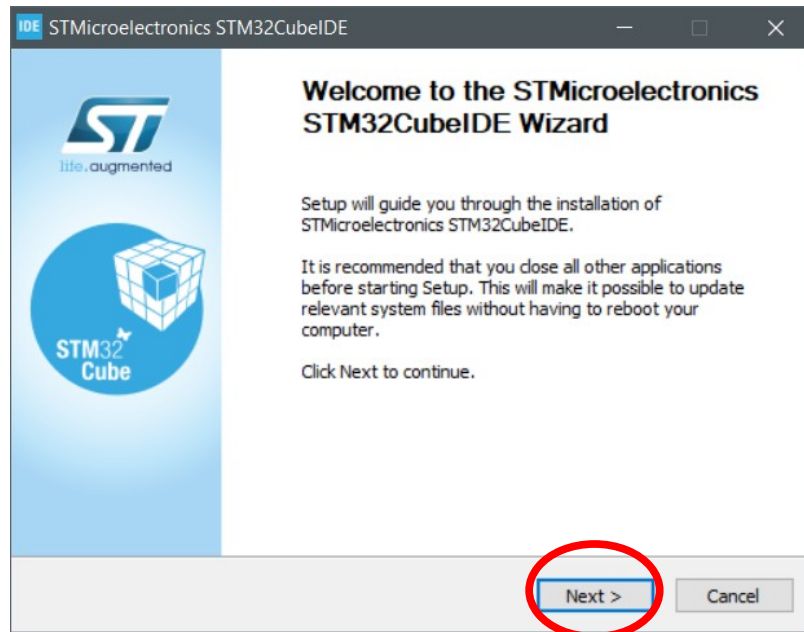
IDE STMicroelectronics STM32CubeIDE

life.augmented

STM32 Cube

Welcome to the STMicroelectronics STM32CubeIDE Wizard

Setup will guide you through the installation of STMicroelectronics STM32CubeIDE.

It is recommended that you close all other applications before starting Setup. This will make it possible to update relevant system files without having to reboot your computer.

Click Next to continue.

Next >
Cancel